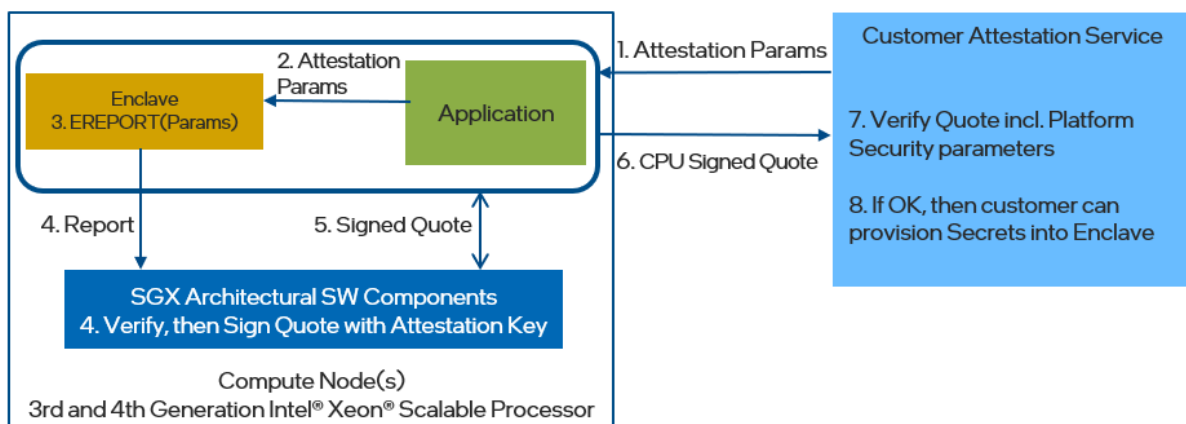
2. Attestation Params

Enclave
3. EREPORT(Params)

Application

1. Attestation Params

Customer Attestation Service

6. CPU Signed Quote

7. Verify Quote incl. Platform Security parameters

8. If OK, then customer can provision Secrets into Enclave

4. Report

5. Signed Quote

SGX Architectural SW Components
4. Verify, then Sign Quote with Attestation Key

Compute Node(s)
3rd and 4th Generation Intel® Xeon® Scalable Processor